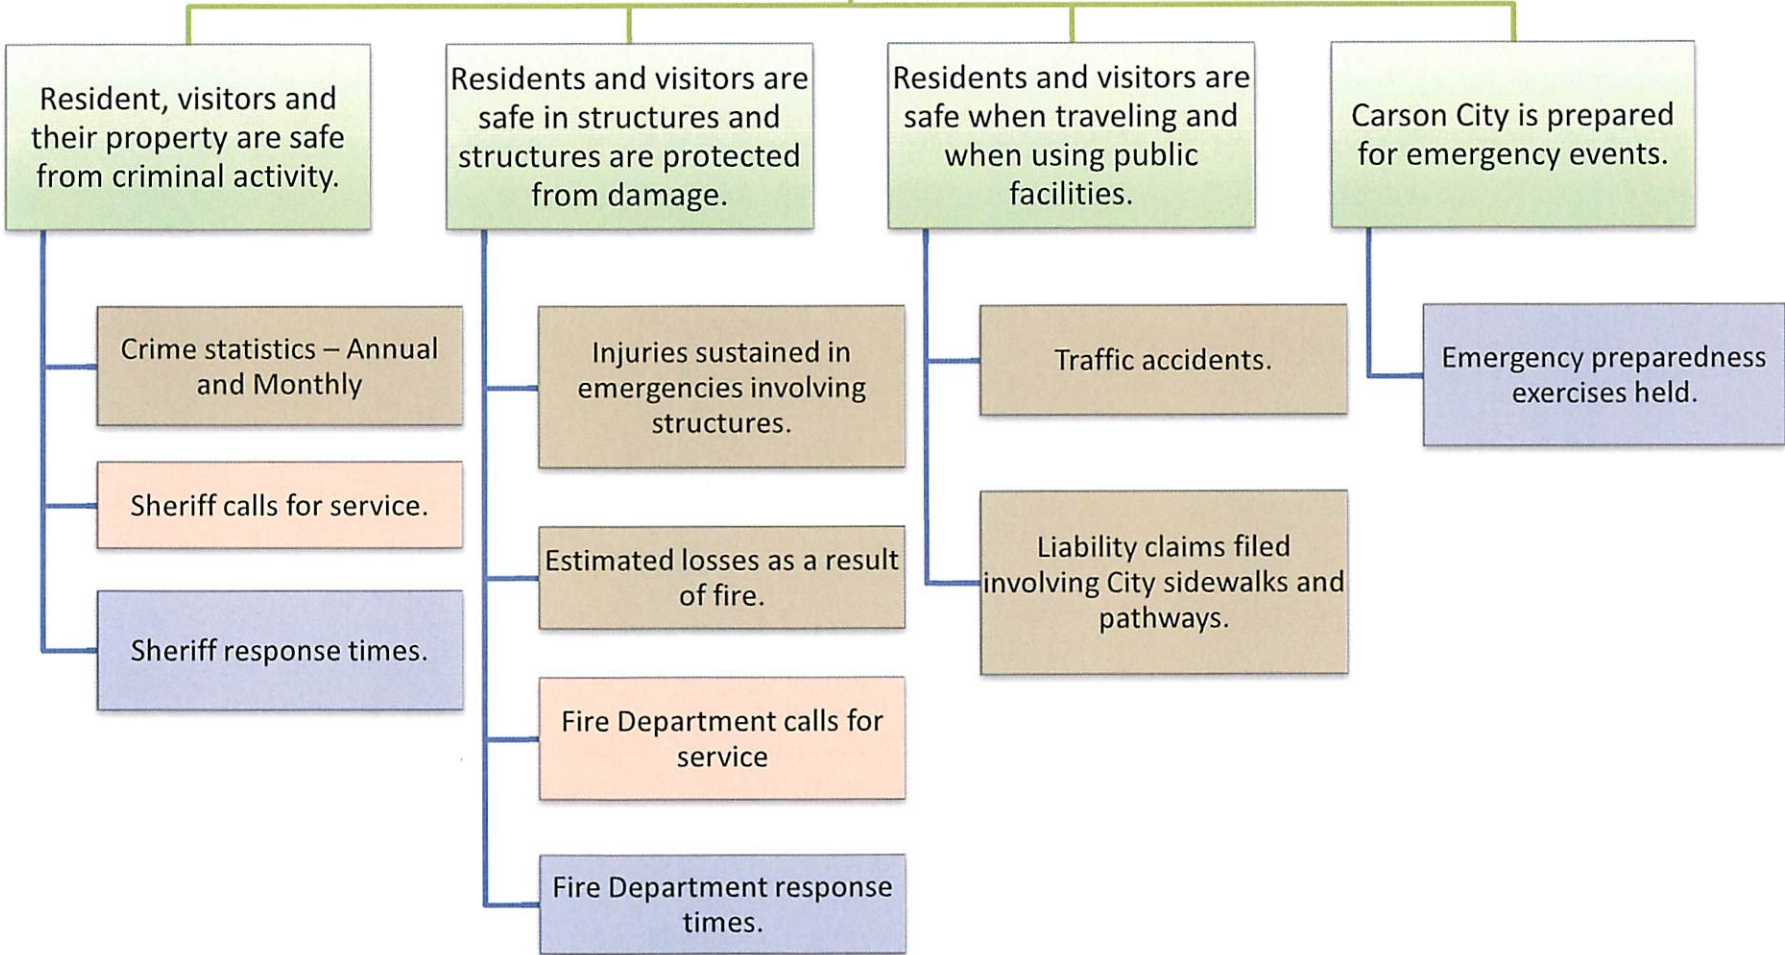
Resident, visitors and their property are safe from criminal activity.

Crime statistics – Annual and Monthly

Sheriff calls for service.

Sheriff response times.

Residents and visitors are safe in structures and structures are protected from damage.

Injuries sustained in emergencies involving structures.

Estimated losses as a result of fire.

Fire Department calls for service

Fire Department response times.

Residents and visitors are safe when traveling and when using public facilities.

Traffic accidents.

Liability claims filed involving City sidewalks and pathways.

Carson City is prepared for emergency events.

Emergency preparedness exercises held.